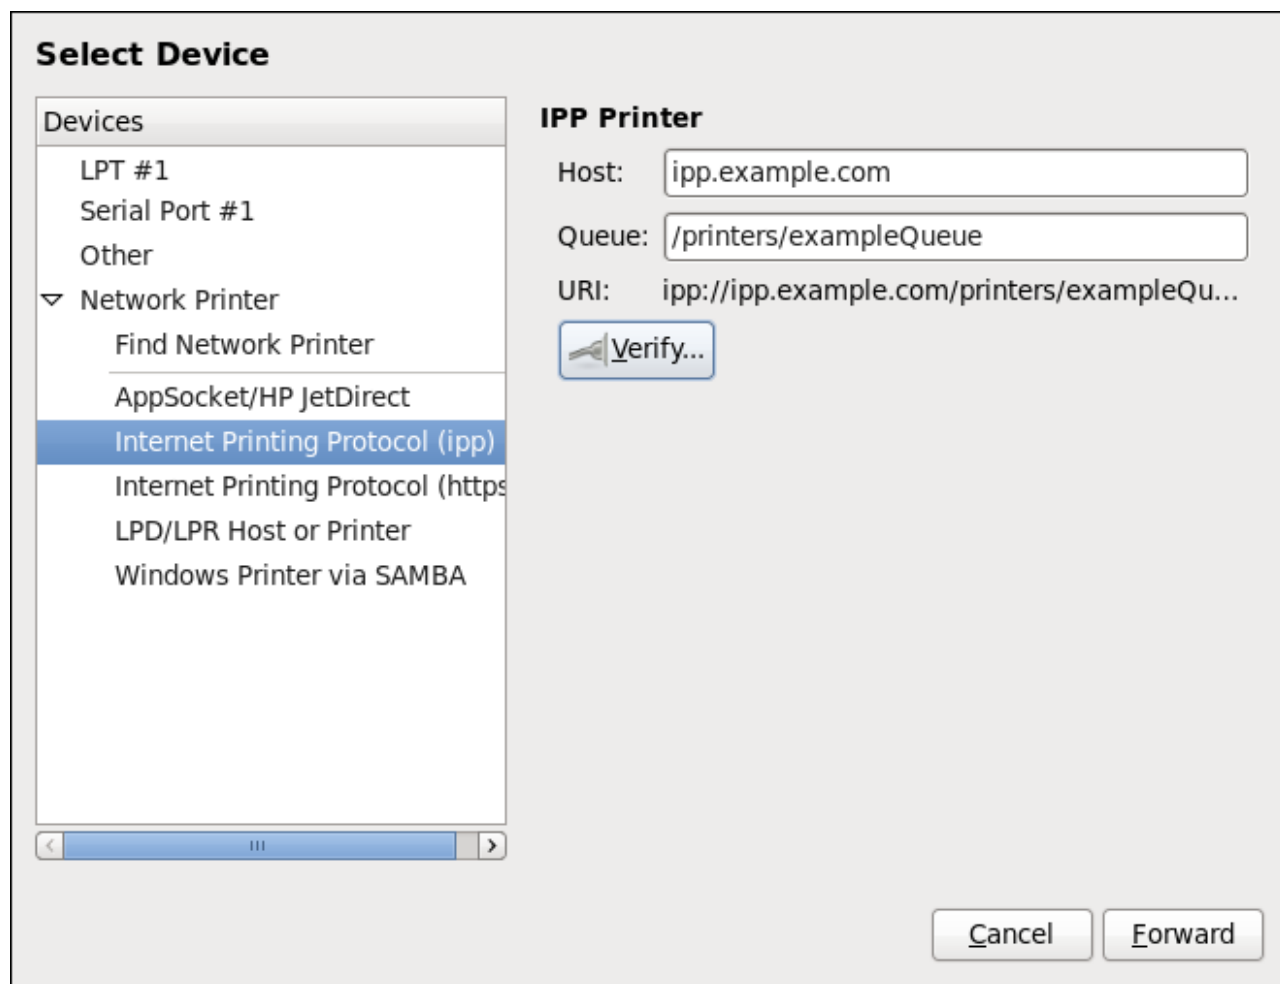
Select Device

Devices
LPT #1
Serial Port #1
Other
Network Printer
Find Network Printer
AppSocket/HP JetDirect
Internet Printing Protocol (ipp)
Internet Printing Protocol (https
LPD/LPR Host or Printer
Windows Printer via SAMBA

IPP Printer
Host: ipp.example.com
Queue: /printers/exampleQueue
URI: ipp://ipp.example.com/printers/exampleQu...
Verify...

Cancel
Forward